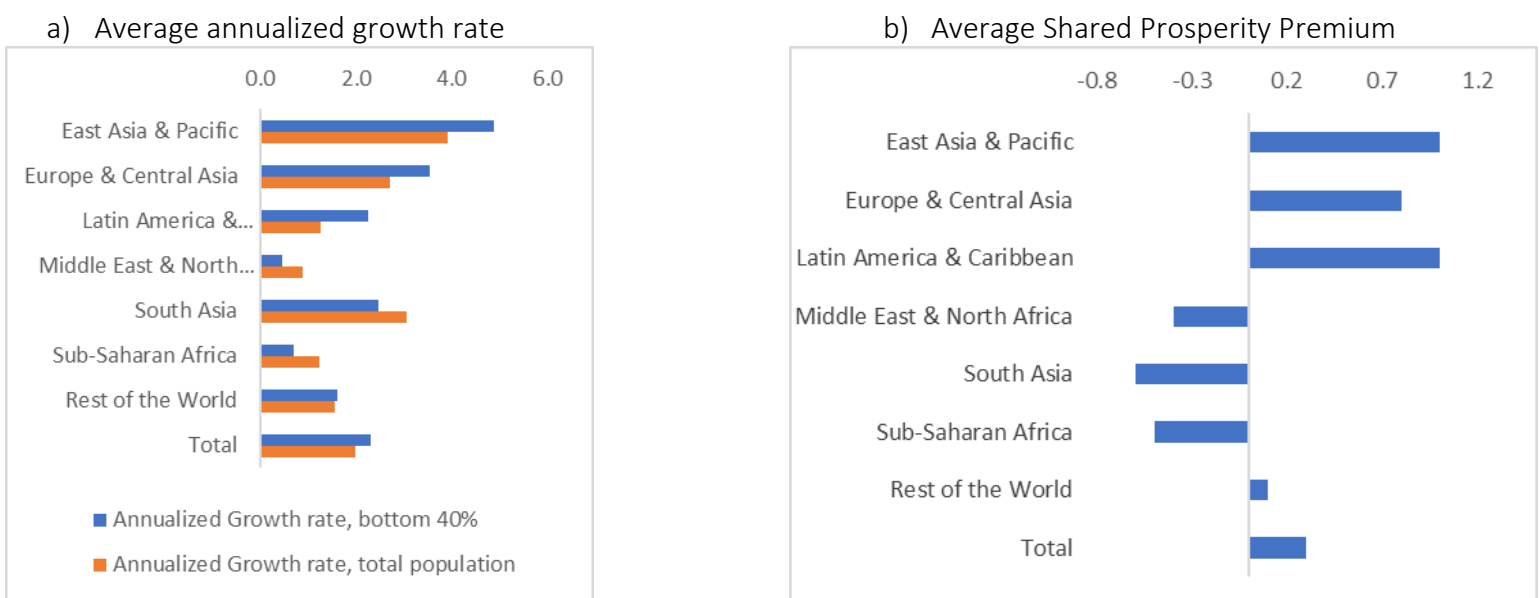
a) Average annualized growth rate

0.0 2.0 4.0 6.0

East Asia & Pacific
Europe & Central Asia
Latin America &...
Middle East & North...
South Asia
Sub-Saharan Africa
Rest of the World
Total

Annualized Growth rate, bottom 40%
Annualized Growth rate, total population

b) Average Shared Prosperity Premium

-0.8 -0.3 0.2 0.7 1.2

East Asia & Pacific
Europe & Central Asia
Latin America & Caribbean
Middle East & North Africa
South Asia
Sub-Saharan Africa
Rest of the World
Total